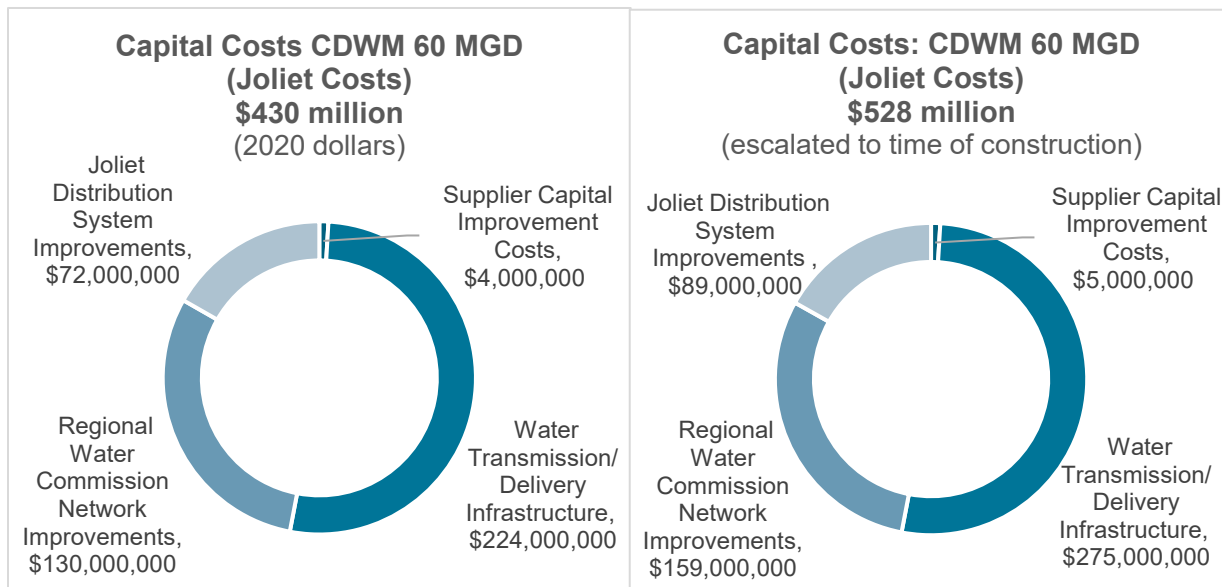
Capital Costs CDWM 60 MGD
(Joliet Costs)
$430 million
(2020 dollars)

Joliet Distribution System Improvements, $72,000,000

Supplier Capital Improvement Costs, $4,000,000

Regional Water Commission Network Improvements, $130,000,000

Water Transmission/ Delivery Infrastructure, $224,000,000

Capital Costs: CDWM 60 MGD
(Joliet Costs)
$528 million
(escalated to time of construction)

Joliet Distribution System Improvements , $89,000,000

Supplier Capital Improvement Costs, $5,000,000

Regional Water Commission Network Improvements, $159,000,000

Water Transmission/ Delivery Infrastructure, $275,000,000